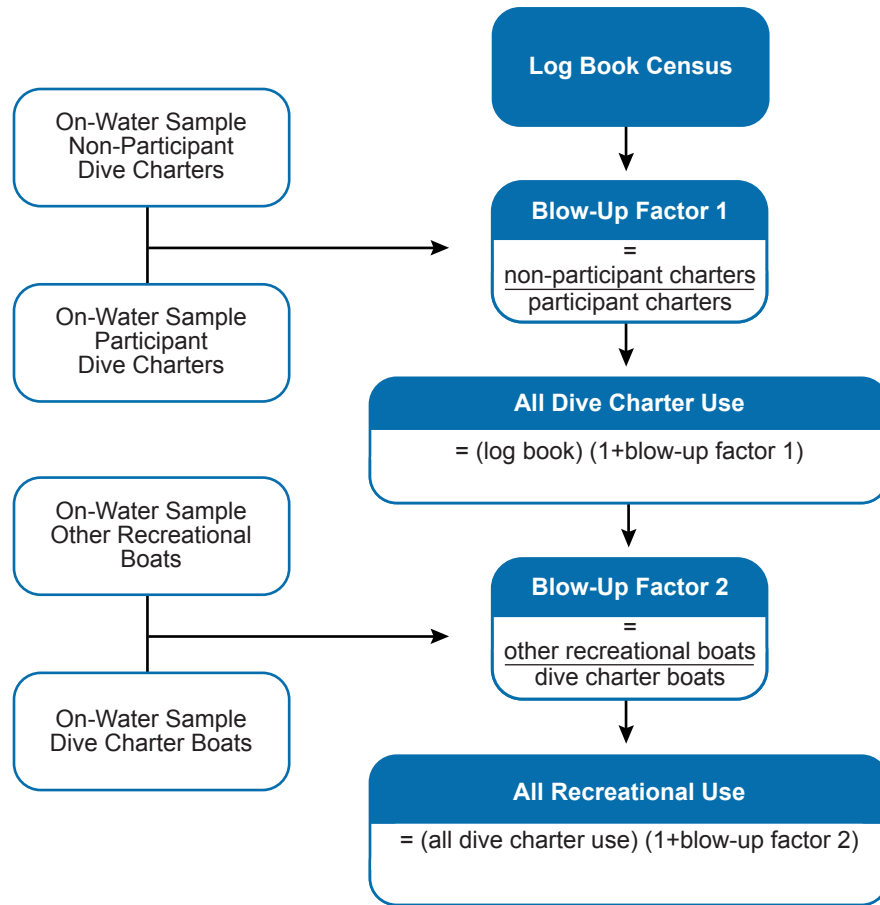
Log Book Census

On-Water Sample Non-Participant Dive Charters

Blow-Up Factor 1

= $\frac{\text{non-participant charters}}{\text{participant charters}}$

On-Water Sample Participant Dive Charters

All Dive Charter Use

= (log book) (1+blow-up factor 1)

On-Water Sample Other Recreational Boats

Blow-Up Factor 2

= $\frac{\text{other recreational boats}}{\text{dive charter boats}}$

On-Water Sample Dive Charter Boats

All Recreational Use

= (all dive charter use) (1+blow-up factor 2)